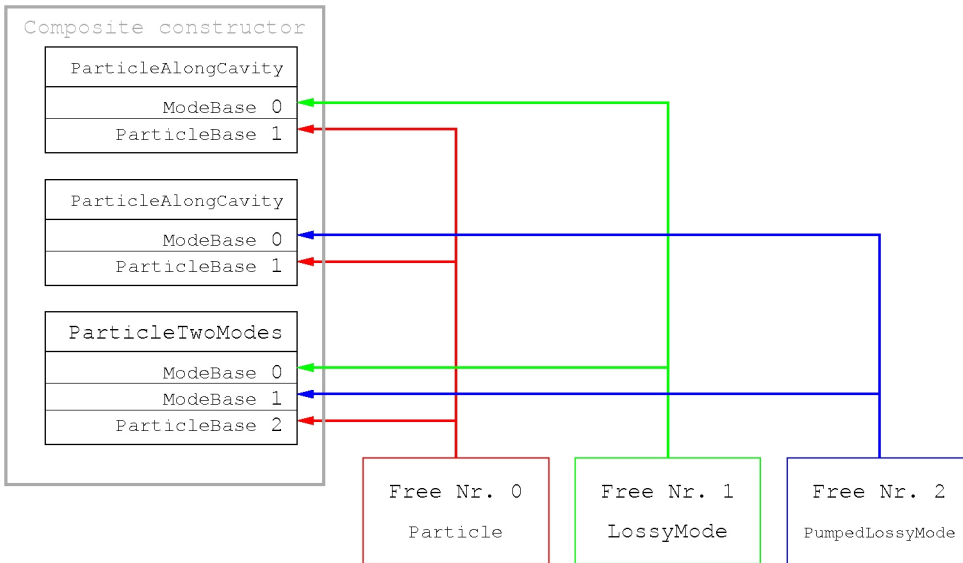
Composite constructor

ParticleAlongCavity

ModeBase 0
ParticleBase 1

ParticleAlongCavity

ModeBase 0
ParticleBase 1

ParticleTwoModes

ModeBase 0
ModeBase 1
ParticleBase 2

Free Nr. 0
Particle

Free Nr. 1
LossyMode

Free Nr. 2
PumpedLossyMode